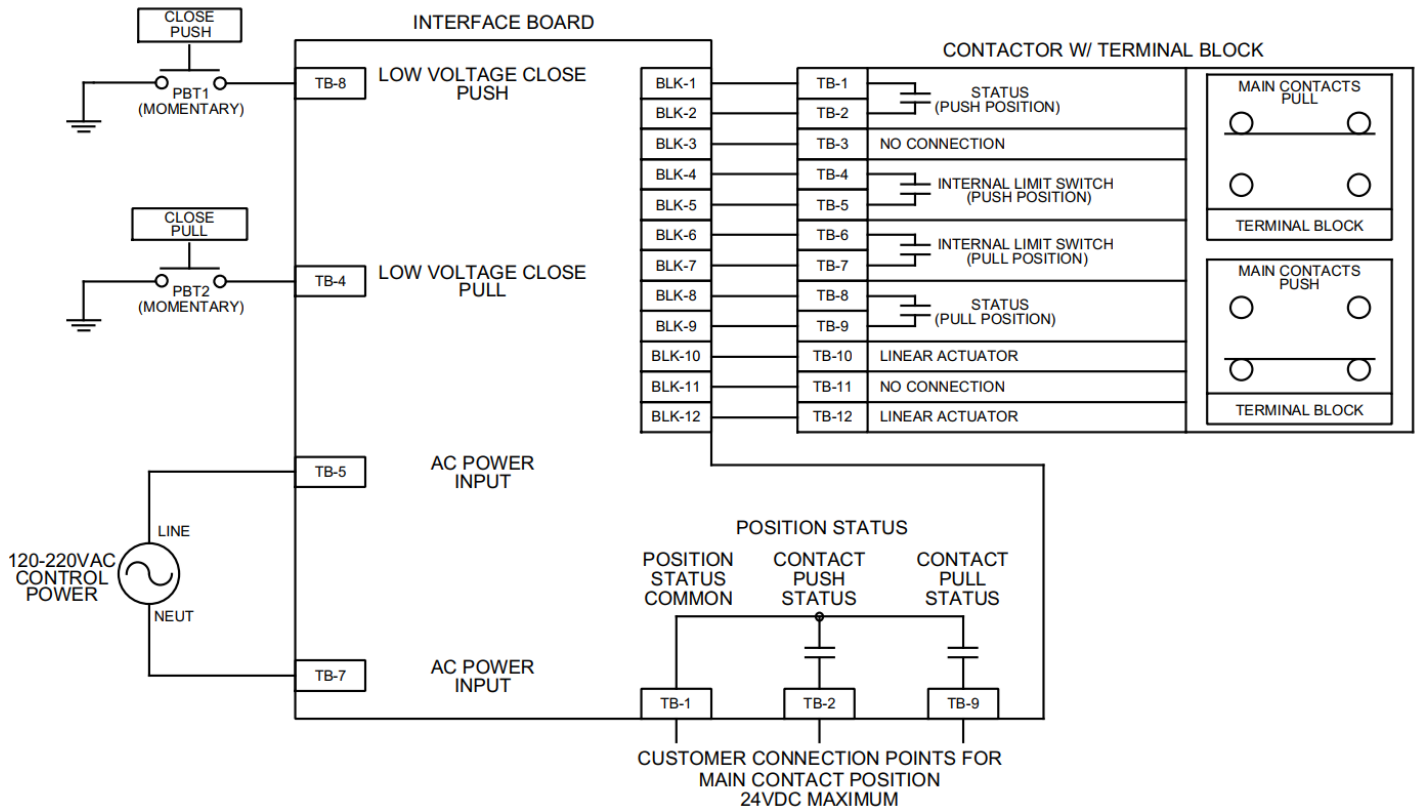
CLOSE PUSH

PBT1 (MOMENTARY)

CLOSE PULL

PBT2 (MOMENTARY)

INTERFACE BOARD

TB-8 LOW VOLTAGE CLOSE PUSH

TB-4 LOW VOLTAGE CLOSE PULL

TB-5 AC POWER INPUT

TB-7 AC POWER INPUT

LINE

120-220VAC CONTROL POWER

NEUT

CONTACTOR W/ TERMINAL BLOCK

| | | |
|---|---|---|
| BLK-1 | TB-1 | STATUS (PUSH POSITION) |
| BLK-2 | TB-2 | |
| BLK-3 | TB-3 | NO CONNECTION |
| BLK-4 | TB-4 | INTERNAL LIMIT SWITCH (PUSH POSITION) |
| BLK-5 | TB-5 | |
| BLK-6 | TB-6 | INTERNAL LIMIT SWITCH (PULL POSITION) |
| BLK-7 | TB-7 | |
| BLK-8 | TB-8 | STATUS (PULL POSITION) |
| BLK-9 | TB-9 | |
| BLK-10 | TB-10 | LINEAR ACTUATOR |
| BLK-11 | TB-11 | NO CONNECTION |
| BLK-12 | TB-12 | LINEAR ACTUATOR |

MAIN CONTACTS PULL

TERMINAL BLOCK

MAIN CONTACTS PUSH

TERMINAL BLOCK

POSITION STATUS

POSITION STATUS COMMON

CONTACT PUSH STATUS

CONTACT PULL STATUS

TB-1 TB-2 TB-9

CUSTOMER CONNECTION POINTS FOR MAIN CONTACT POSITION 24VDC MAXIMUM